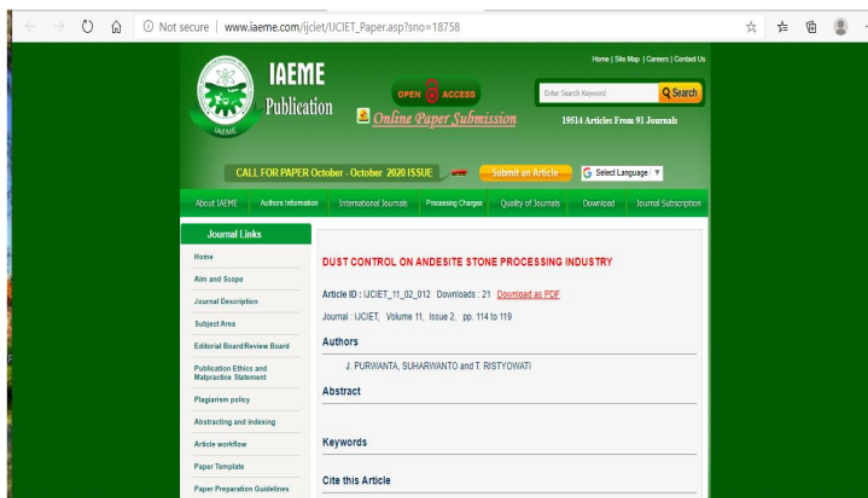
Not secure | www.iaeme.com/ijciet/IJCIET_Paper.asp?sno=18758

Home | Site Map | Careers | Contact Us

IAEME Publication

IAEME

OPEN ACCESS

Online Paper Submission

Enter Search Keyword

Search

19514 Articles From 91 Journals

CALL FOR PAPER October - October 2020 ISSUE

Submit an Article

Select Language ▼

About IAEME | Authors Information | International Journals | Processing Charges | Quality of Journals | Download | Journal Subscription

Journal Links

Home
Aim and Scope
Journal Description
Subject Area
Editorial Board/Review Board
Publication Ethics and Malpractice Statement
Plagiarism policy
Abstracting and indexing
Article workflow
Paper Template
Paper Preparation Guidelines

DUST CONTROL ON ANDESITE STONE PROCESSING INDUSTRY

Article ID : IJCIET_11_02_012 Downloads : 21 Download as PDF

Journal : IJCIET, Volume 11, Issue 2, pp. 114 to 119

Authors

J. PURWANTA, SUHARWANTO and T. RISTYOWATI

Abstract

Keywords

Cite this Article